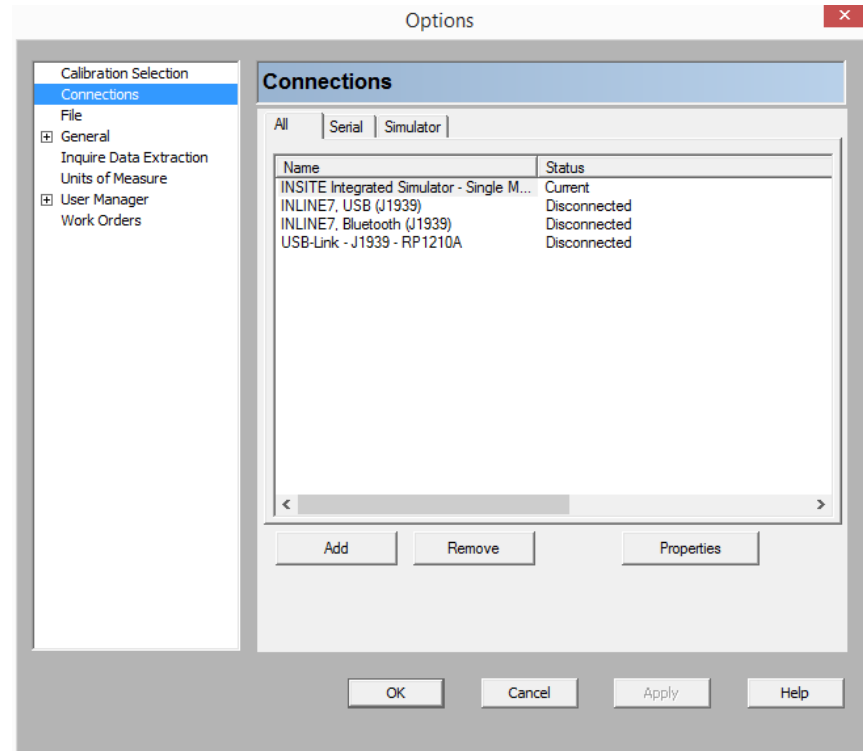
Options

Calibration Selection
Connections
File
General
Inquire Data Extraction
Units of Measure
User Manager
Work Orders

Connections

All | Serial | Simulator

| Name | Status |
|---|---|
| INSITE Integrated Simulator - Single M... | Current |
| INLINE7, USB (J1939) | Disconnected |
| INLINE7, Bluetooth (J1939) | Disconnected |
| USB-Link - J1939 - RP1210A | Disconnected |

Add
Remove
Properties

OK
Cancel
Apply
Help